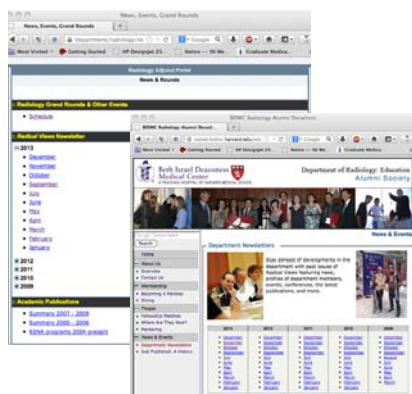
News, Events, Grand Rounds

News, Events, Grand Rounds

Most Visited Getting Started HP Designjet Z3... Notice -- Hi Me... Graduate Medica...

Radiology Adjunct Portal

News & Rounds

Radiology Grand Rounds & Other Events

Schedule

Radical Views Newsletter

2013

December
November
October
September
July
June
May
April
March
February
January

2012
2011
2010
2009

Academic Publications

Summary 2007 - 2009
Summary 2000 - 2006
RSNA programs 2004-present

BIDMC Radiology Alumni Donation

Most Visited Getting Started HP Designjet Z3... Notice -- Hi Me... Graduate Medica...

Beth Israel Deaconess Medical Center

A TEACHING HOSPITAL OF HARVARD MEDICAL SCHOOL

Department of Radiology: Education

Alumni Society

News & Events

Search

Home
About Us
Overview
Contact Us
Membership
Becoming a Member
Giving
People
Fellowship Matches
Where Are They Now?
Mentoring
News & Events
Department Newsletters
Just Published: A History

Department Newsletters

Stay abreast of developments in the department with past issues of Radical Views featuring news, profiles of department members, events, conferences, the latest publications, and more.

| 2013 | 2012 | 2011 | 2010 | 2009 |
|---|---|---|---|---|
| December | December | December | December | December |
| November | November | November | November | November |
| October | October | October | October | October |
| September | September | September | September | September |
| July | July | July | July | July |
| June | June | June | June | June |
| May | May | May | May | May |
| April | April | April | April | April |
| March | March | March | March | March |
| February | February | February | February | February |
| January | January | January | January | January |